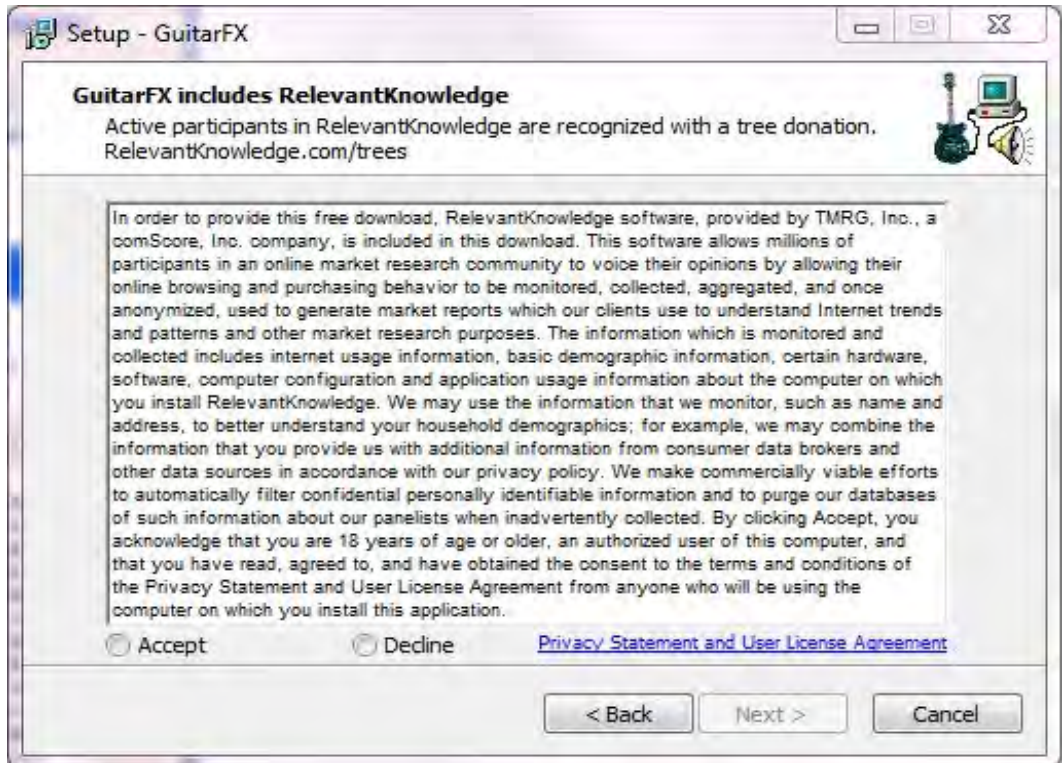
Setup - GuitarFX

GuitarFX includes RelevantKnowledge
Active participants in RelevantKnowledge are recognized with a tree donation. RelevantKnowledge.com/trees

In order to provide this free download, RelevantKnowledge software, provided by TMRG, Inc., a comScore, Inc. company, is included in this download. This software allows millions of participants in an online market research community to voice their opinions by allowing their online browsing and purchasing behavior to be monitored, collected, aggregated, and once anonymized, used to generate market reports which our clients use to understand Internet trends and patterns and other market research purposes. The information which is monitored and collected includes internet usage information, basic demographic information, certain hardware, software, computer configuration and application usage information about the computer on which you install RelevantKnowledge. We may use the information that we monitor, such as name and address, to better understand your household demographics; for example, we may combine the information that you provide us with additional information from consumer data brokers and other data sources in accordance with our privacy policy. We make commercially viable efforts to automatically filter confidential personally identifiable information and to purge our databases of such information about our panelists when inadvertently collected. By clicking Accept, you acknowledge that you are 18 years of age or older, an authorized user of this computer, and that you have read, agreed to, and have obtained the consent to the terms and conditions of the Privacy Statement and User License Agreement from anyone who will be using the computer on which you install this application.

Accept Decline Privacy Statement and User License Agreement

< Back Next > Cancel